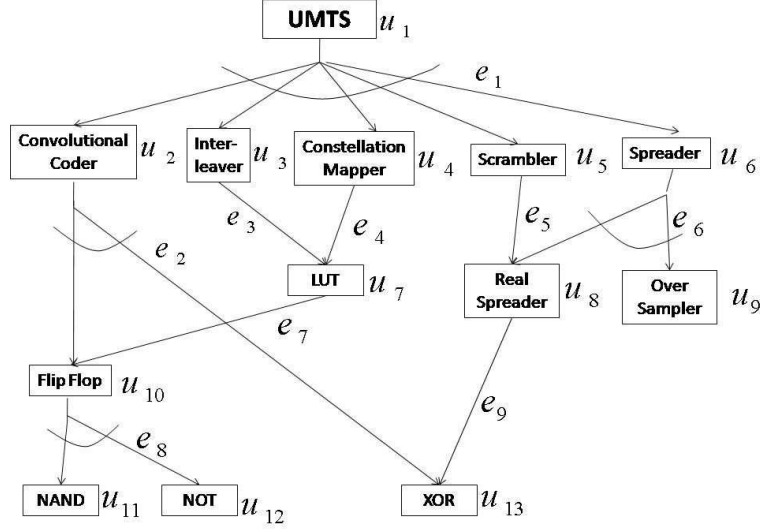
UMTS $u_1$

$e_1$

Convolutional Coder $u_2$

Inter-leaver $u_3$

Constellation Mapper $u_4$

Scrambler $u_5$

Spreader $u_6$

$e_3$

$e_4$

$e_5$

$e_6$

$e_2$

LUT $u_7$

Real Spreader $u_8$

Over Sampler $u_9$

$e_7$

Flip Flop $u_{10}$

$e_9$

$e_8$

NAND $u_{11}$

NOT $u_{12}$

XOR $u_{13}$